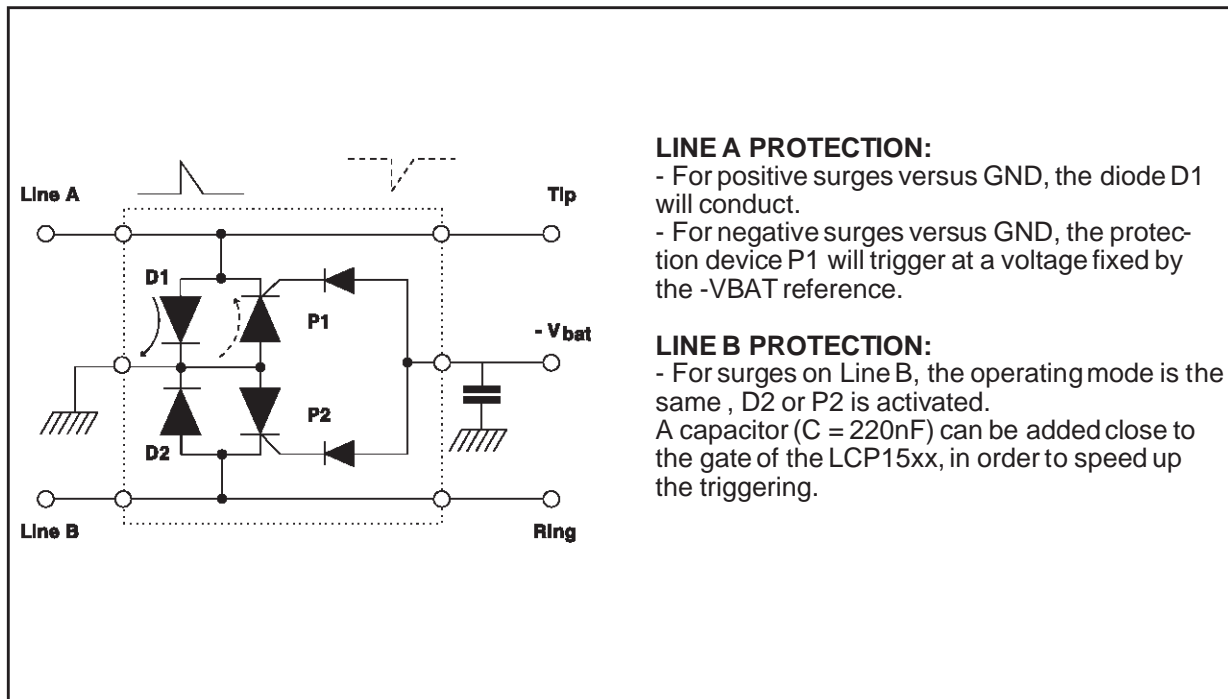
Line A

Tip

D1

P1

- $V_{bat}$

P2

D2

Line B

Ring

**LINE A PROTECTION:**
- For positive surges versus GND, the diode D1 will conduct.
- For negative surges versus GND, the protection device P1 will trigger at a voltage fixed by the -VBAT reference.

**LINE B PROTECTION:**
- For surges on Line B, the operating mode is the same , D2 or P2 is activated.
A capacitor (C = 220nF) can be added close to the gate of the LCP15xx, in order to speed up the triggering.